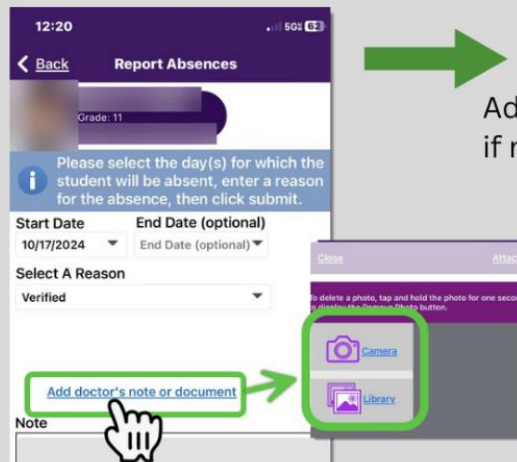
12:20

5G 62

Back

Report Absences

Grade: 11

Please select the day(s) for which the student will be absent, enter a reason for the absence, then click submit.

Start Date

10/17/2024

End Date (optional)

End Date (optional)

Select A Reason

Verified

Add doctor's note or document

Note

Ad

if r

Close

Attac

To delete a photo, tap and hold the photo for one seco

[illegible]

Camera

Library